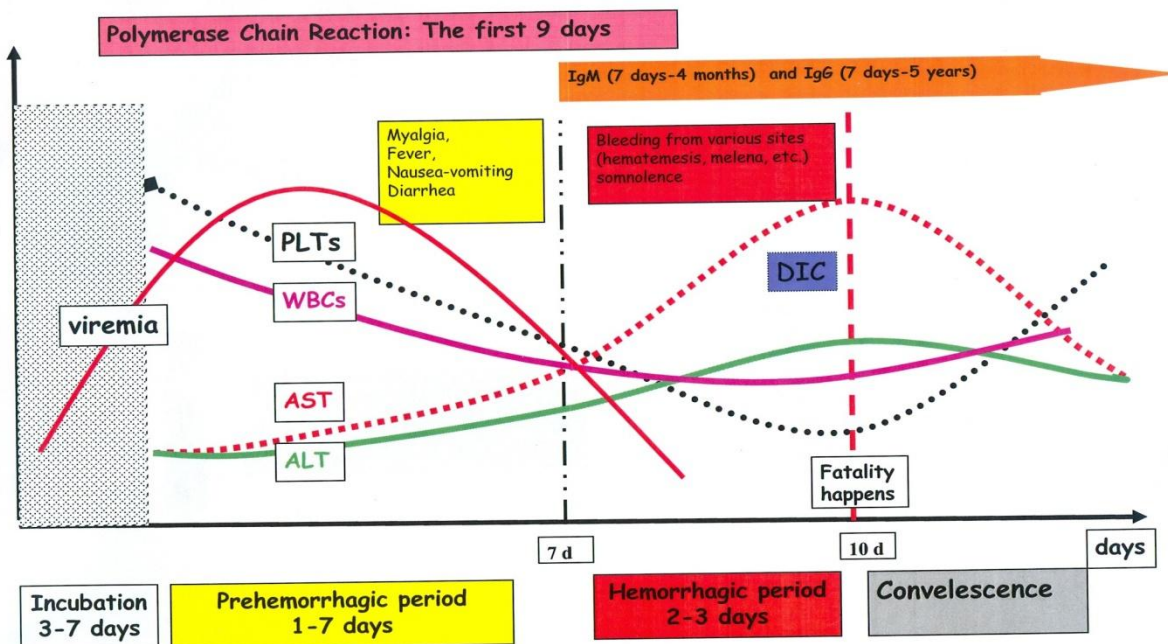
Polymerase Chain Reaction: The first 9 days

IgM (7 days-4 months) and IgG (7 days-5 years)

Myalgia,
Fever,
Nausea-vomiting
Diarrhea

Bleeding from various sites (hematemesis, melena, etc.) somnolence

PLTs

DIC

WBCs

viremia

AST

ALT

Fatality happens

7 d

10 d

days

Incubation 3-7 days

Prehemorrhagic period 1-7 days

Hemorrhagic period 2-3 days

Convelescence